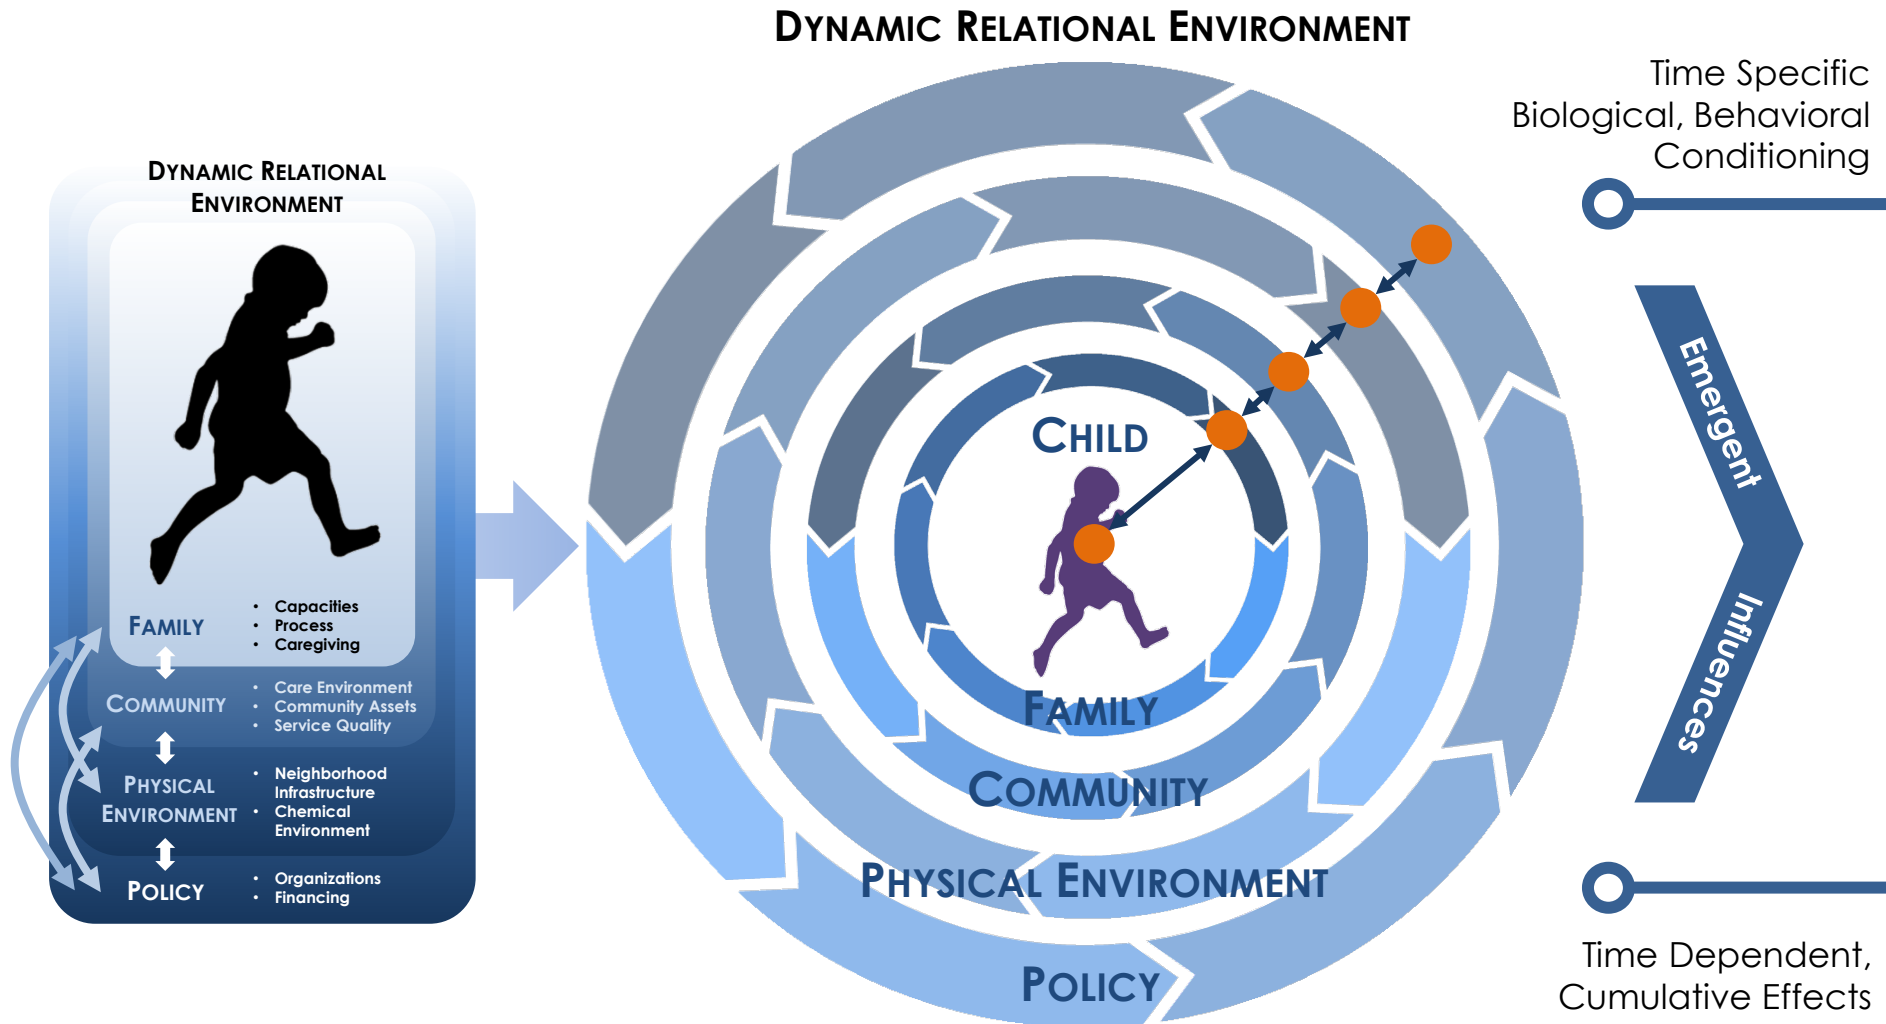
DYNAMIC RELATIONAL ENVIRONMENT

FAMILY
- Capacities
- Process
- Caregiving

COMMUNITY
- Care Environment
- Community Assets
- Service Quality

PHYSICAL ENVIRONMENT
- Neighborhood Infrastructure
- Chemical Environment

POLICY
- Organizations
- Financing

DYNAMIC RELATIONAL ENVIRONMENT

CHILD

FAMILY

COMMUNITY

PHYSICAL ENVIRONMENT

POLICY

Time Specific Biological, Behavioral Conditioning

Emergent Influences

Time Dependent, Cumulative Effects